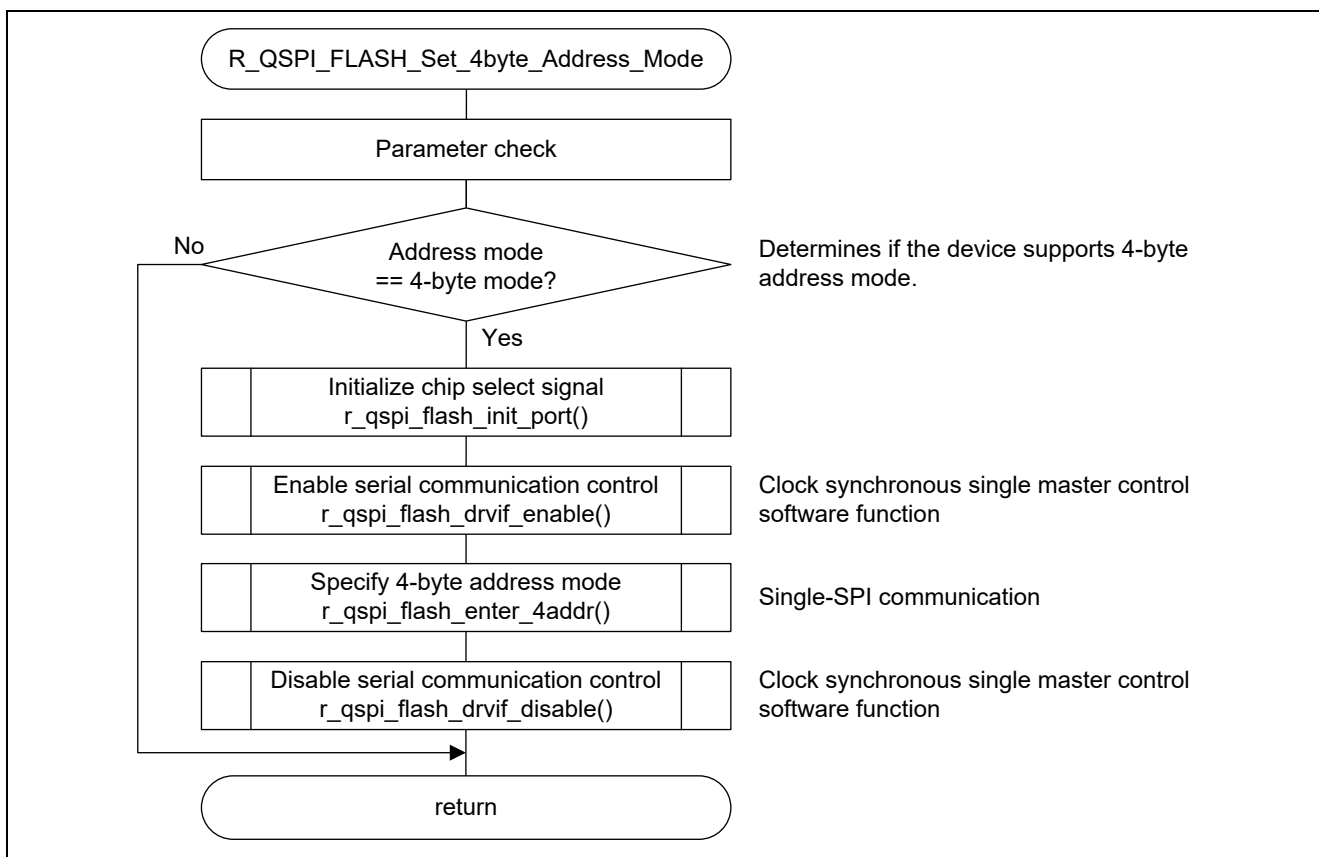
R_QSPI_FLASH_Set_4byte_Address_Mode

Parameter check

No

Address mode == 4-byte mode?

Determines if the device supports 4-byte address mode.

Yes

Initialize chip select signal
r_qspi_flash_init_port()

Enable serial communication control
r_qspi_flash_drvif_enable()

Clock synchronous single master control software function

Specify 4-byte address mode
r_qspi_flash_enter_4addr()

Single-SPI communication

Disable serial communication control
r_qspi_flash_drvif_disable()

Clock synchronous single master control software function

return